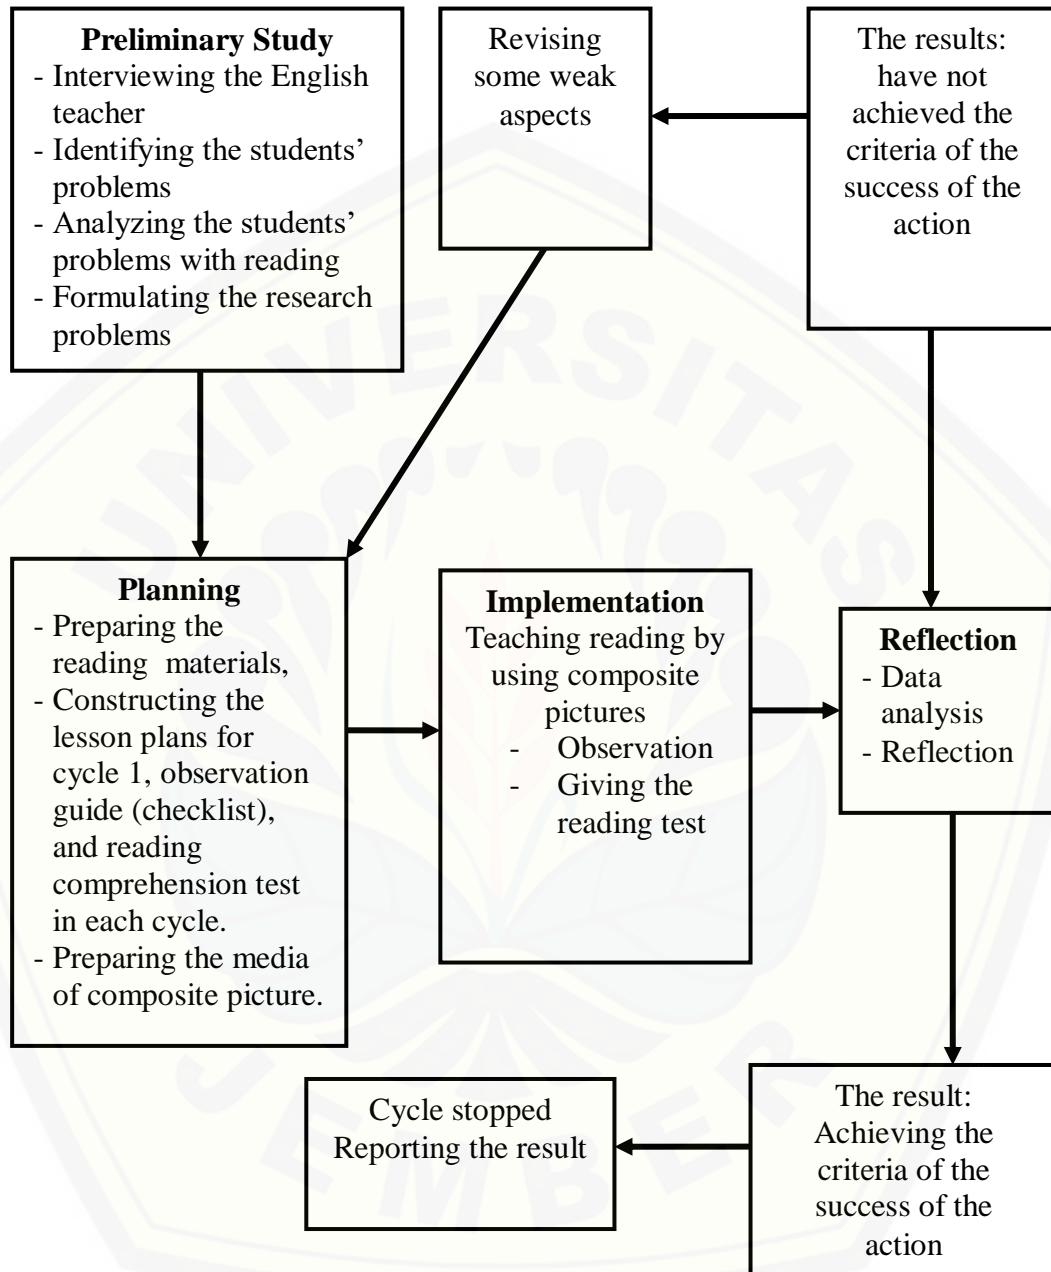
**Preliminary Study**
- Interviewing the English teacher
- Identifying the students' problems
- Analyzing the students' problems with reading
- Formulating the research problems

Revising some weak aspects

The results: have not achieved the criteria of the success of the action

**Planning**
- Preparing the reading materials,
- Constructing the lesson plans for cycle 1, observation guide (checklist), and reading comprehension test in each cycle.
- Preparing the media of composite picture.

**Implementation**
Teaching reading by using composite pictures
- Observation
- Giving the reading test

**Reflection**
- Data analysis
- Reflection

Cycle stopped
Reporting the result

The result: Achieving the criteria of the success of the action